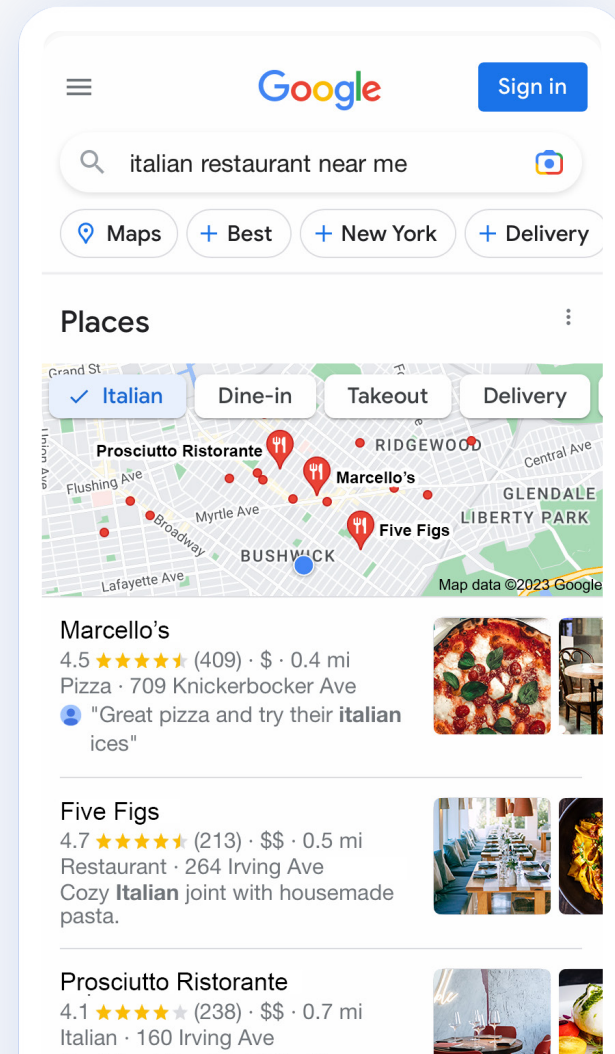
Google

Sign in

italian restaurant near me

Maps
+ Best
+ New York
+ Delivery

Places

Italian
Dine-in
Takeout
Delivery

Grand St
Union Ave
Flushing Ave
Myrtle Ave
Broadway
Lafayette Ave
Prosciutto Ristorante
Marcello's
Five Figs
RIDGEWOOD
Central Ave
GLENDALE
LIBERTY PARK
BUSHWICK
Map data ©2023 Google

Marcello's
4.5 ★★★★★ (409) · $ · 0.4 mi
Pizza · 709 Knickerbocker Ave
"Great pizza and try their **italian** ices"

Five Figs
4.7 ★★★★★ (213) · $$ · 0.5 mi
Restaurant · 264 Irving Ave
Cozy **Italian** joint with housemade pasta.

Prosciutto Ristorante
4.1 ★★★★★ (238) · $$ · 0.7 mi
Italian · 160 Irving Ave